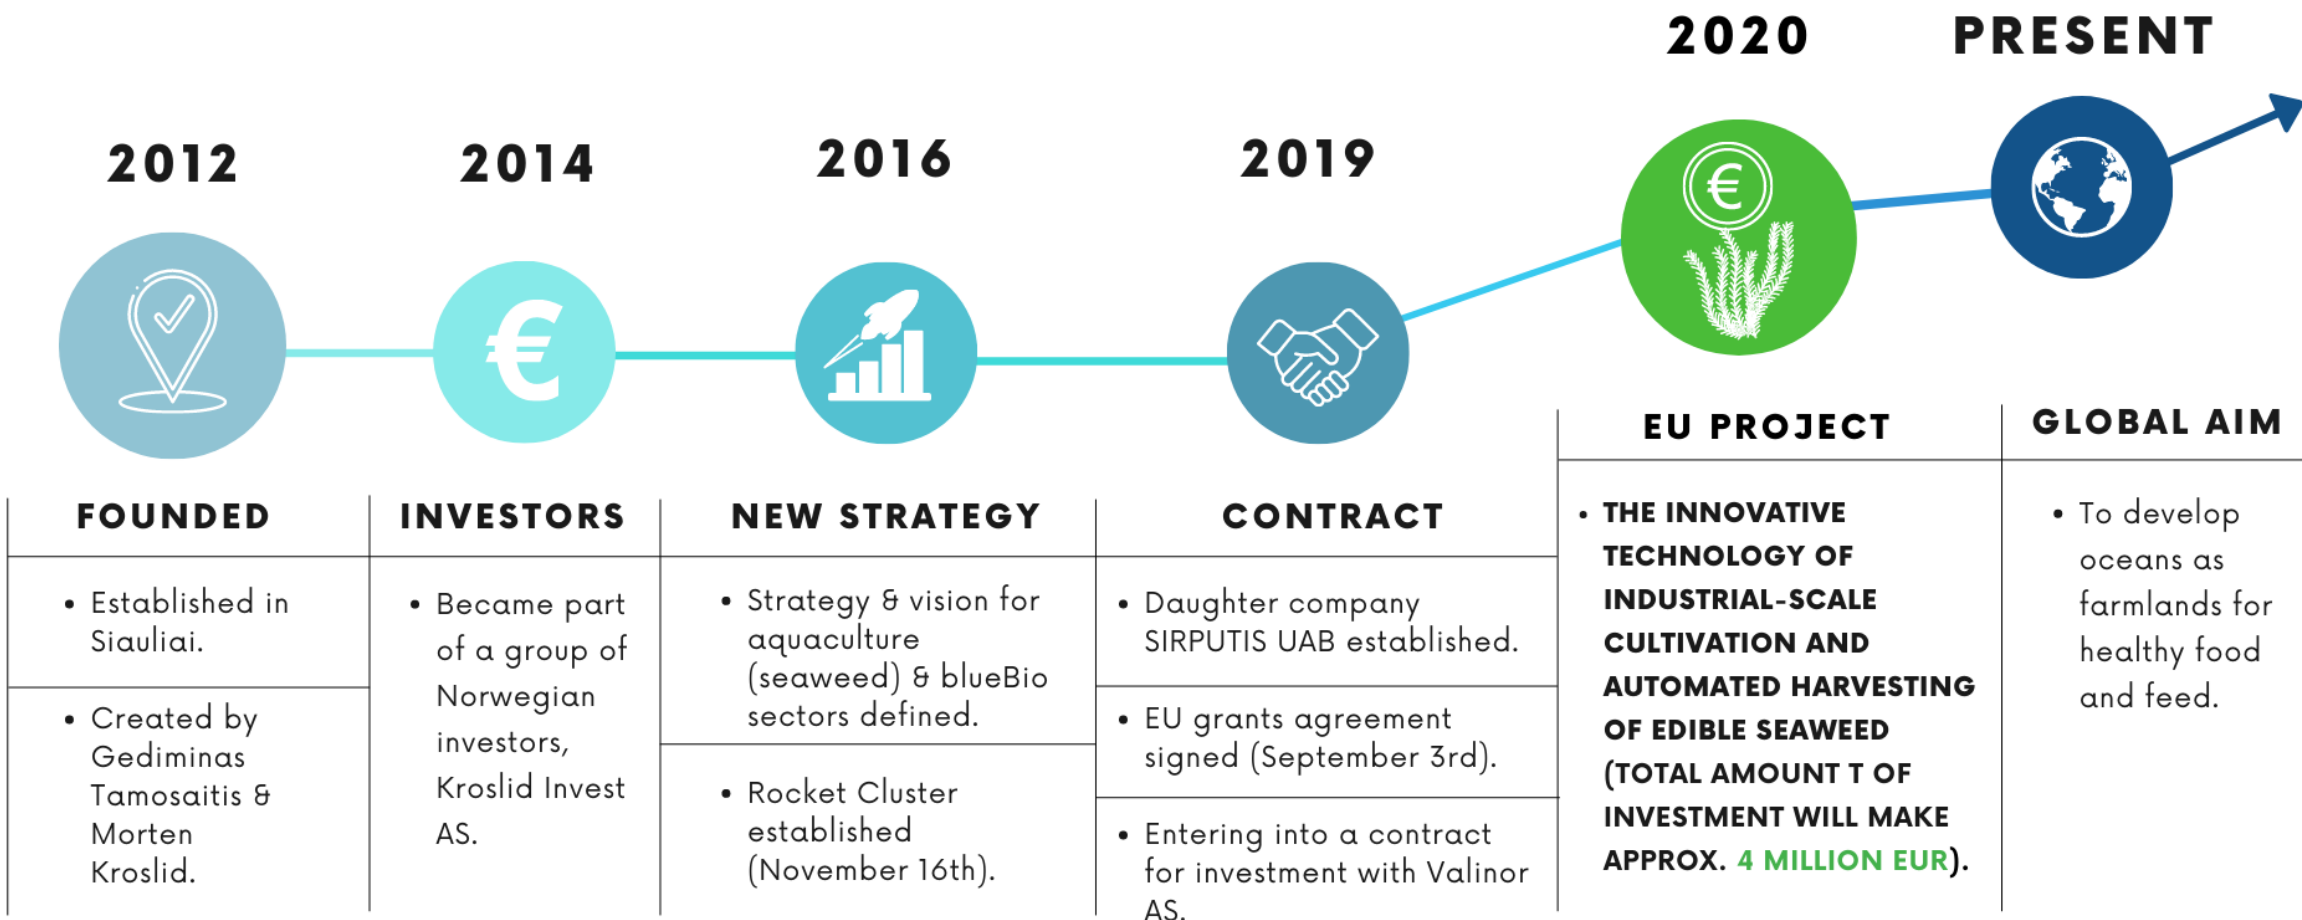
2012

2014

2016

2019

2020

PRESENT

FOUNDED

• Established in Siauliai.

• Created by Gediminas Tamosaitis & Morten Kroslid.

INVESTORS

• Became part of a group of Norwegian investors, Kroslid Invest AS.

NEW STRATEGY

• Strategy & vision for aquaculture (seaweed) & blueBio sectors defined.

• Rocket Cluster established (November 16th).

CONTRACT

• Daughter company SIRPUTIS UAB established.

• EU grants agreement signed (September 3rd).

• Entering into a contract for investment with Valinor AS.

EU PROJECT

• THE INNOVATIVE TECHNOLOGY OF INDUSTRIAL-SCALE CULTIVATION AND AUTOMATED HARVESTING OF EDIBLE SEAWEED (TOTAL AMOUNT T OF INVESTMENT WILL MAKE APPROX. 4 MILLION EUR).

GLOBAL AIM

• To develop oceans as farmlands for healthy food and feed.